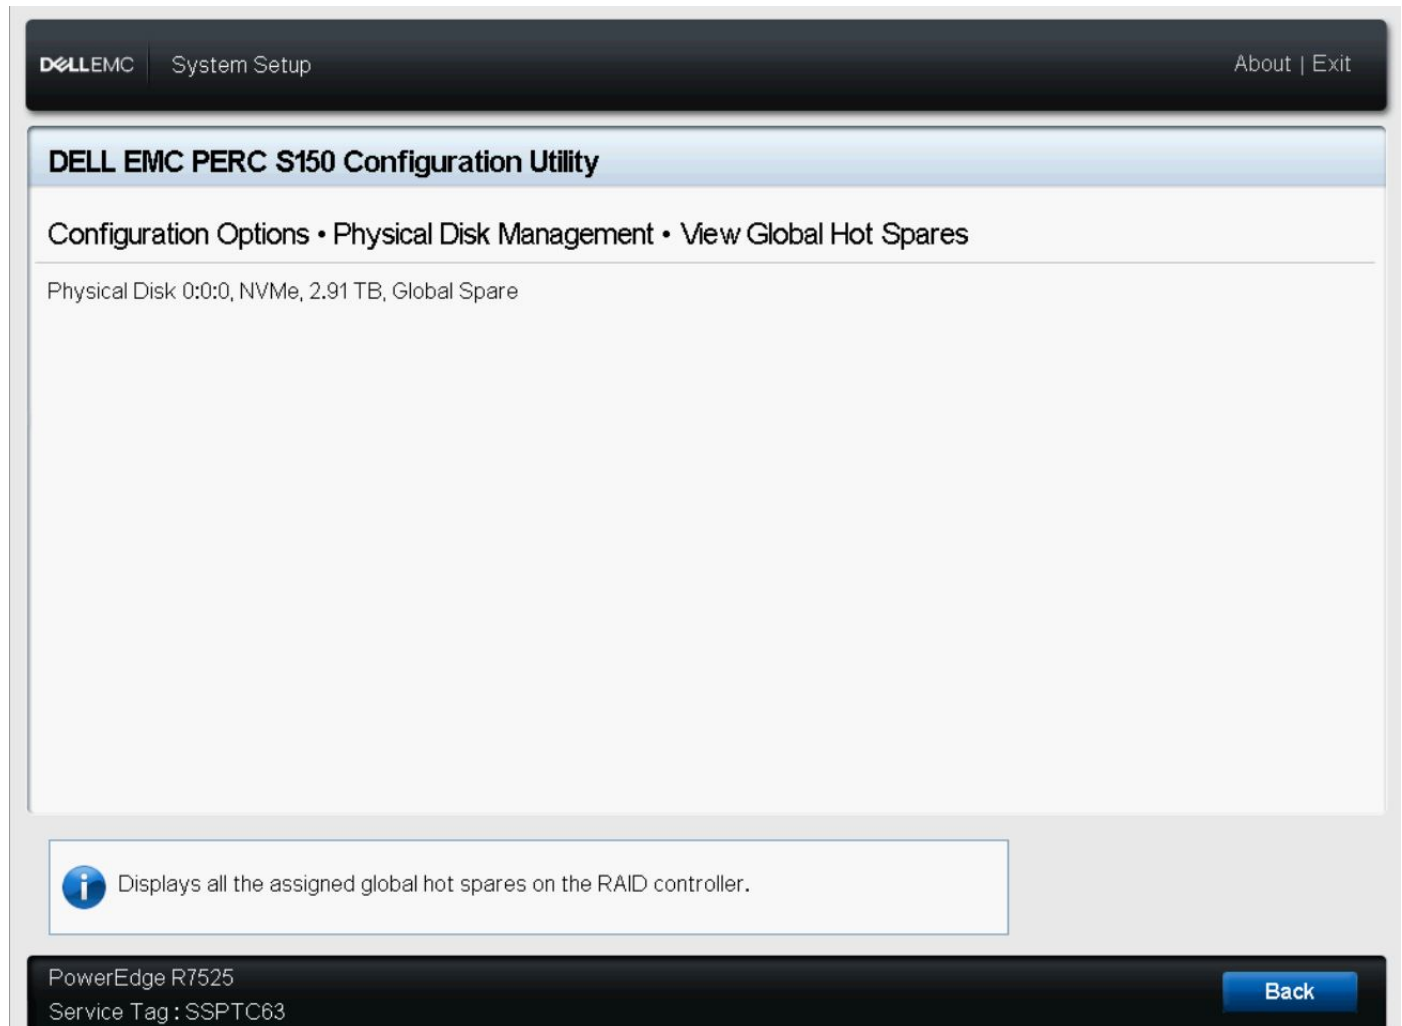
DELLEMC System Setup

About | Exit

DELL EMC PERC S150 Configuration Utility

Configuration Options • Physical Disk Management • View Global Hot Spares

Physical Disk 0:0:0, NVMe, 2.91 TB, Global Spare

Displays all the assigned global hot spares on the RAID controller.

PowerEdge R7525
Service Tag : SSPTC63

Back